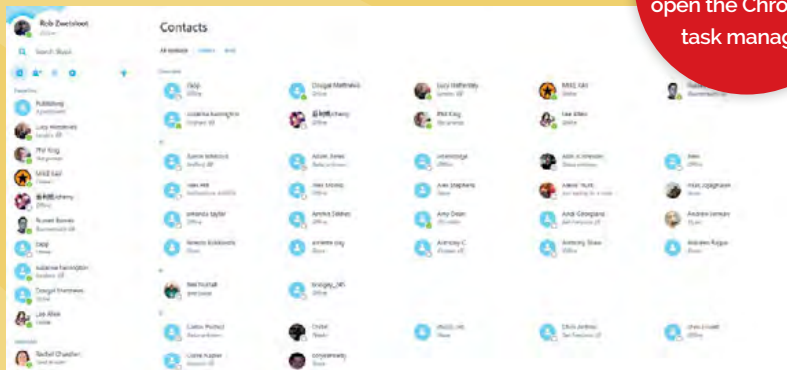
open the Chro
task manag

Rob Zweistoot

Search Skype

Contacts

All contacts

Favorites

Publishing

Lucy Mathews

Phil King

MAG Girl

Russell Barnes

Dapp

Juliette Farrington

Dougal Matthews

Lee Allen

Rachel Chandler

Dapp

Dougal Matthews

Lucy Matthews

MAG Girl

Juliette Farrington

Phil King

Lee Allen

Aaron Johnson

Adam Jones

Alex Stephens

Amanda Taylor

Amy Dean

Andi Georgiana

Andrew Lemon

Antony Shaw

Ben Nuttall

Carlos Pinchot

Chris Jordan